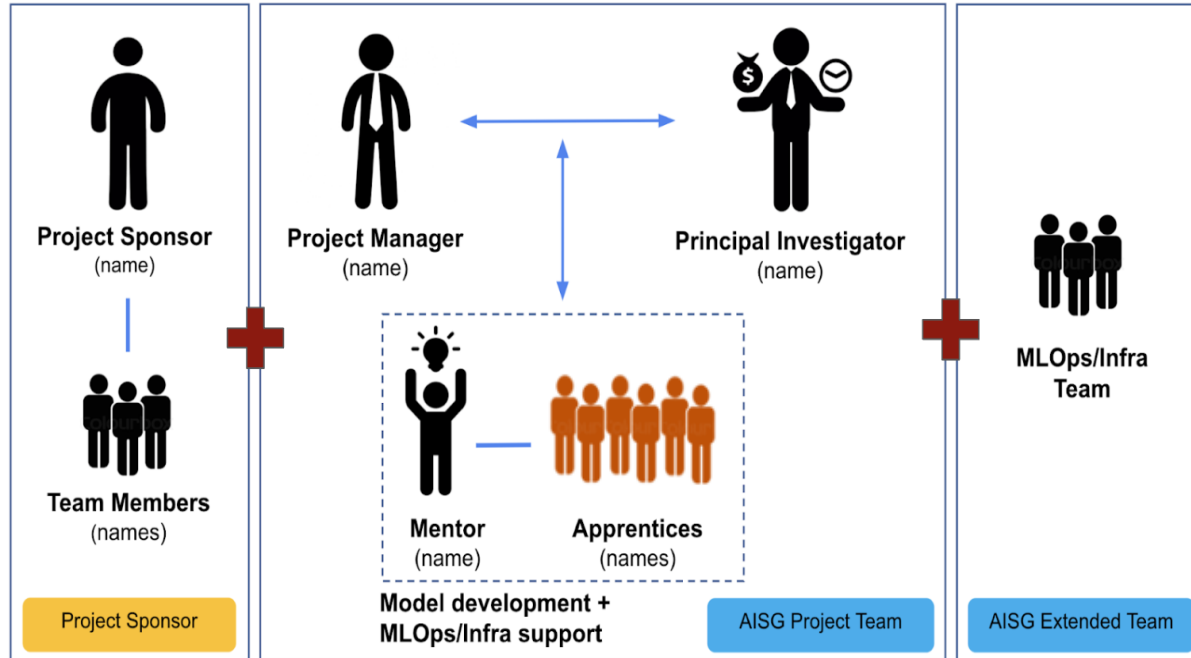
Project Sponsor
(name)

Team Members
(names)

Project Sponsor

Project Manager
(name)

Principal Investigator
(name)

Mentor
(name)

Apprentices
(names)

Model development + MLOps/Infra support

AISG Project Team

MLOps/Infra Team

AISG Extended Team